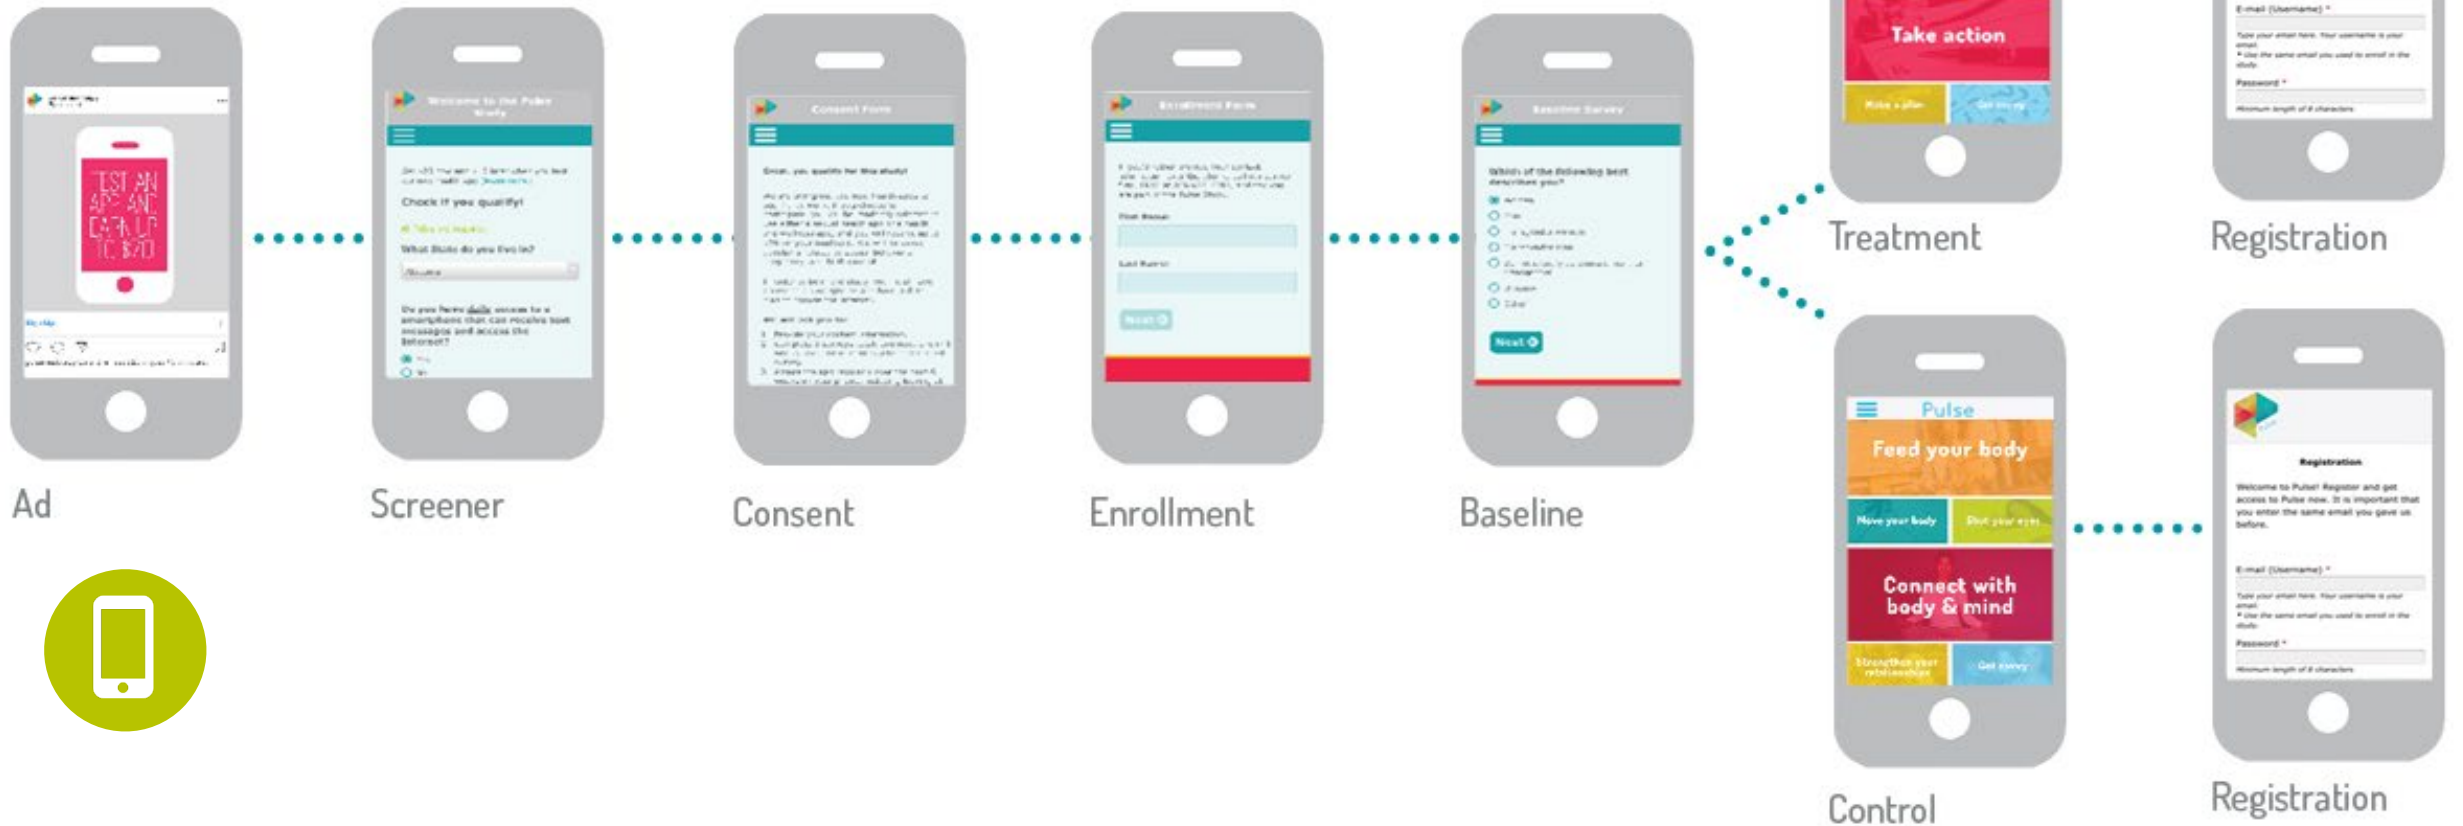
TEST AN APP AND EARN UP TO $120

Ad

Welcome to the Pulse Study

Check if you qualify!

What State do you live in?

Do you have daily access to a smartphone that can receive text messages and access the Internet?

Screener

Consent Form

Great, you qualify for this study!

Consent

Enrollment Form

First Name

Last Name

Next

Enrollment

Baseline Survey

Which of the following best describes you?

Next

Baseline

Take action

Treatment

E-mail (Username) *

Password *

Registration

Pulse

Feed your body

Move your body

Connect with body & mind

Control

Registration

Welcome to Pulse! Register and get access to Pulse now. It is important that you enter the same email you gave us before.

E-mail (Username) *

Password *

Registration